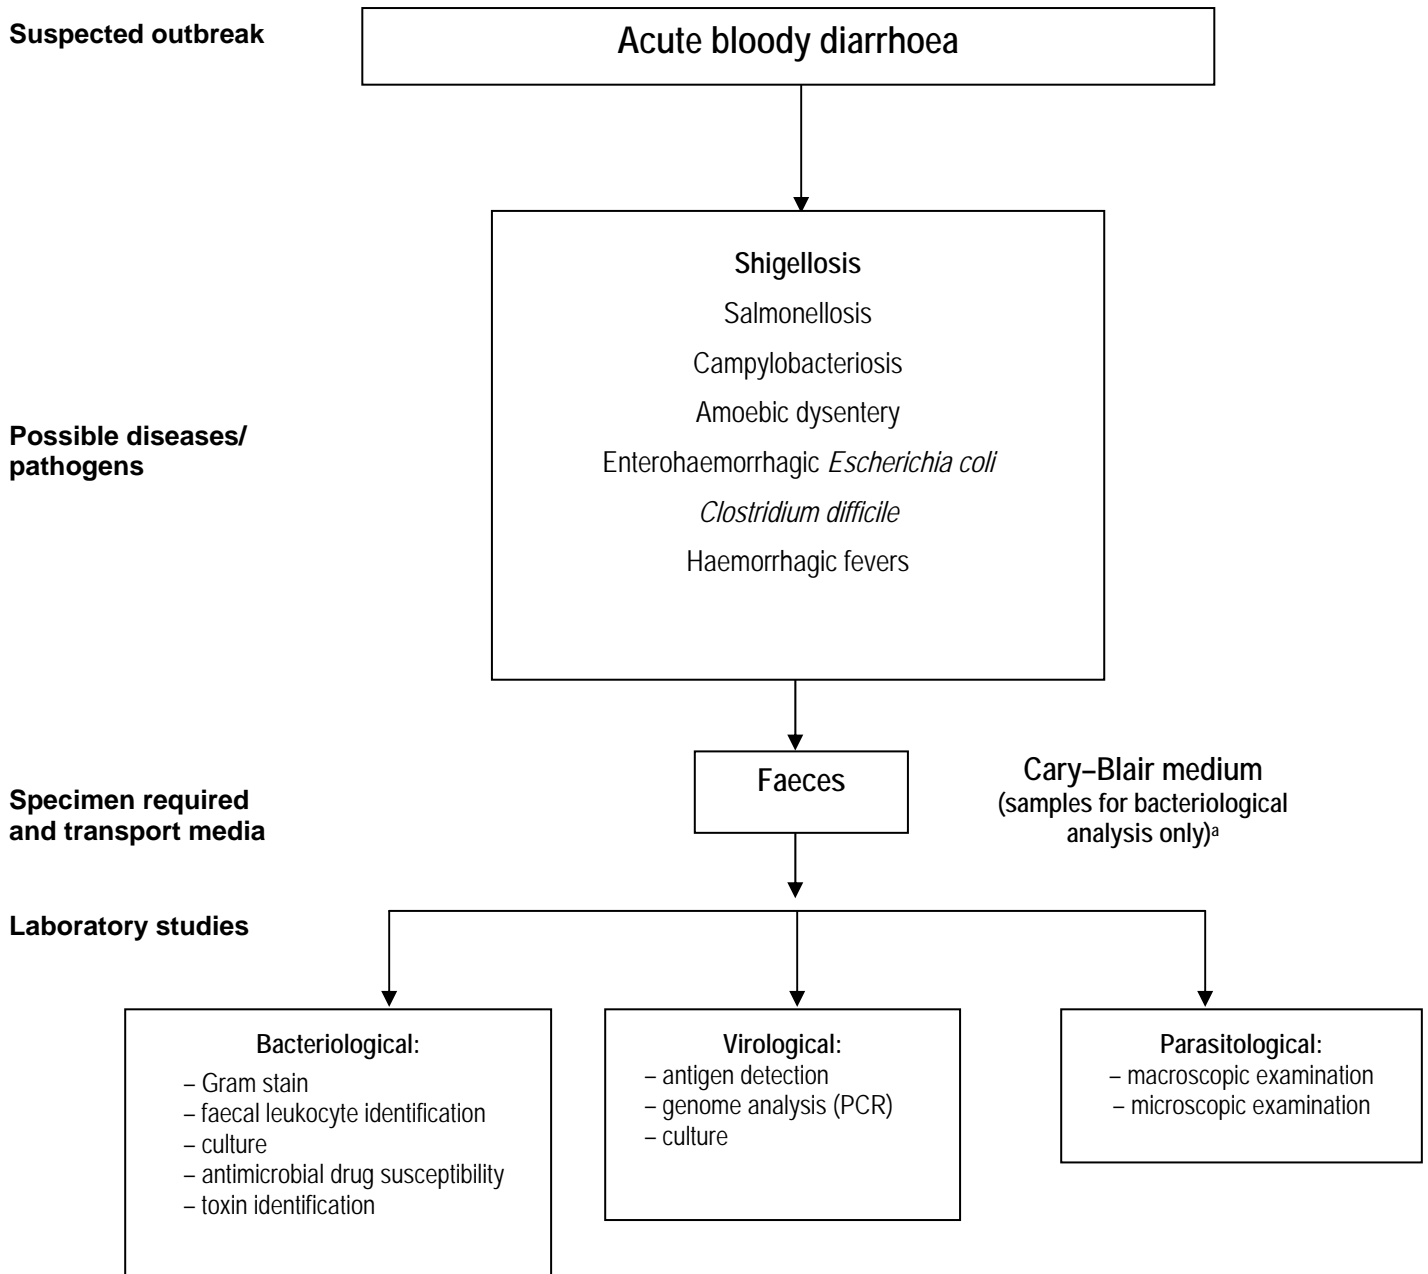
Suspected outbreak

Acute bloody diarrhoea

Possible diseases/ pathogens

Shigellosis
Salmonellosis
Campylobacteriosis
Amoebic dysentery
Enterohaemorrhagic *Escherichia coli*
*Clostridium difficile*
Haemorrhagic fevers

Specimen required and transport media

Faeces

Cary–Blair medium
(samples for bacteriological analysis only)$^a$

Laboratory studies

Bacteriological:
– Gram stain
– faecal leukocyte identification
– culture
– antimicrobial drug susceptibility
– toxin identification

Virological:
– antigen detection
– genome analysis (PCR)
– culture

Parasitological:
– macroscopic examination
– microscopic examination